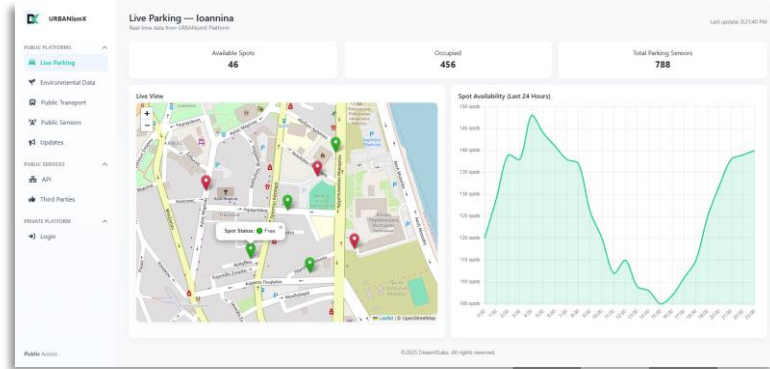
URBANismX

PUBLIC PLATFORMS
Live Parking
Environmental Data
Public Transport
Public Sensors
Updates

PUBLIC SERVICES
API
Third Parties

PRIVATE PLATFORM
Login

Public Access

Live Parking — Ioannina
Real-time data from URBANismX Platform

Last update: 8:21:40 PM

Available Spots
46

Occupied
456

Total Parking Sensors
788

Live View

+
−

Spot Status: Free

Leaflet | © OpenStreetMap

Spot Availability (Last 24 Hours)

150 spots
145 spots
140 spots
135 spots
130 spots
125 spots
120 spots
115 spots
110 spots
105 spots

©2025 DreamBuilds. All rights reserved.